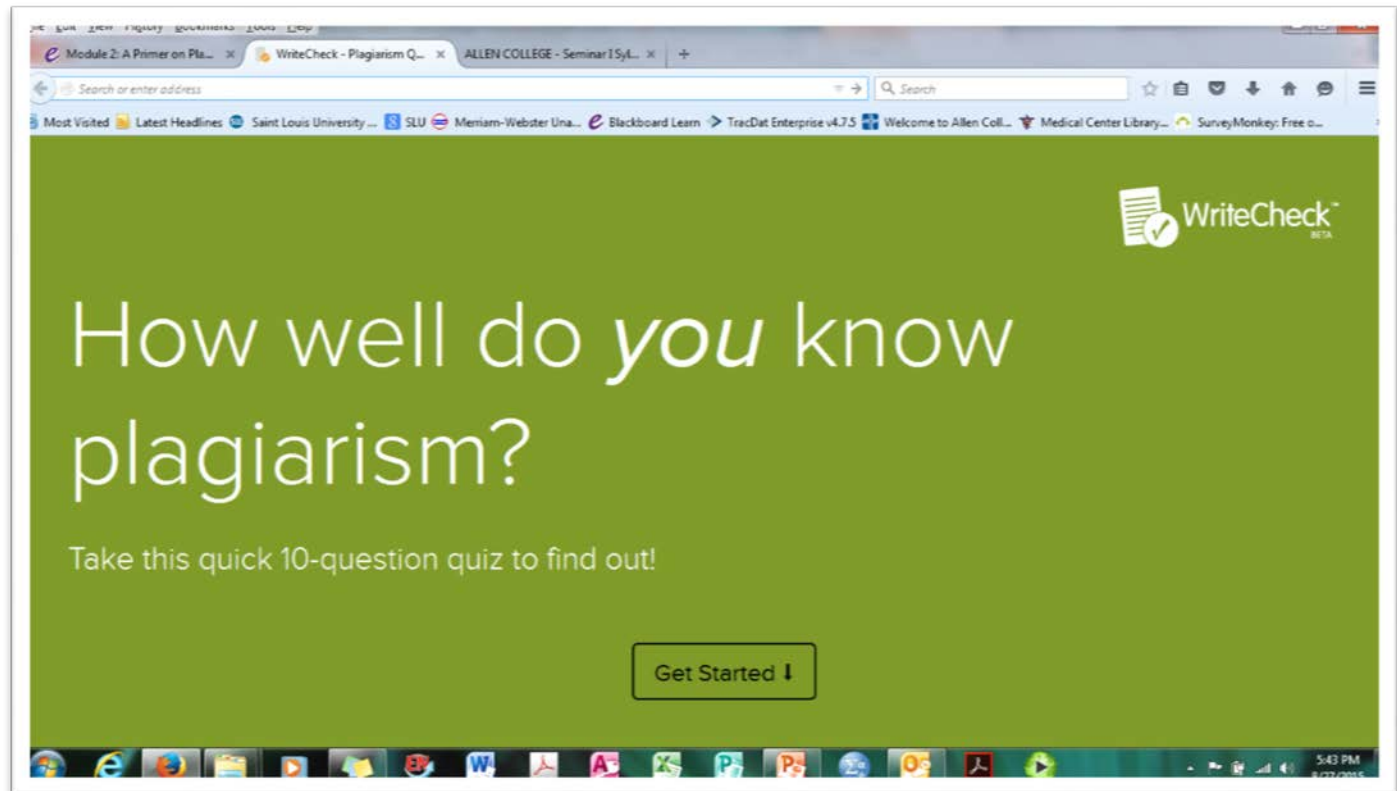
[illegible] Edit View History Bookmarks Tools Help

Module 2: A Primer on Pla... × WriteCheck - Plagiarism Q... × ALLEN COLLEGE - Seminar I Syl... × +

Search or enter address

Search

Most Visited Latest Headlines Saint Louis University ... SLU Merriam-Webster Una... Blackboard Learn TracDat Enterprise v4.7.5 Welcome to Allen Coll... Medical Center Library... SurveyMonkey: Free o...

WriteCheck™ BETA

How well do *you* know plagiarism?

Take this quick 10-question quiz to find out!

Get Started ⬇

5:43 PM
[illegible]